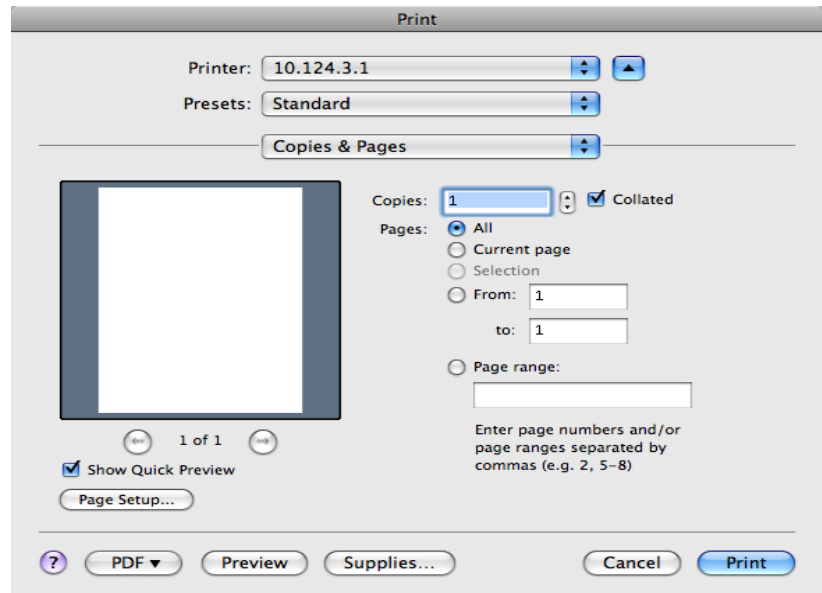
Print

Printer: 10.124.3.1

Presets: Standard

Copies & Pages

Copies: 1 Collated

Pages: All

Current page

Selection

From: 1

to: 1

Page range:

Enter page numbers and/or page ranges separated by commas (e.g. 2, 5–8)

1 of 1

Show Quick Preview

Page Setup...

?

PDF ▾

Preview

Supplies...

Cancel

Print